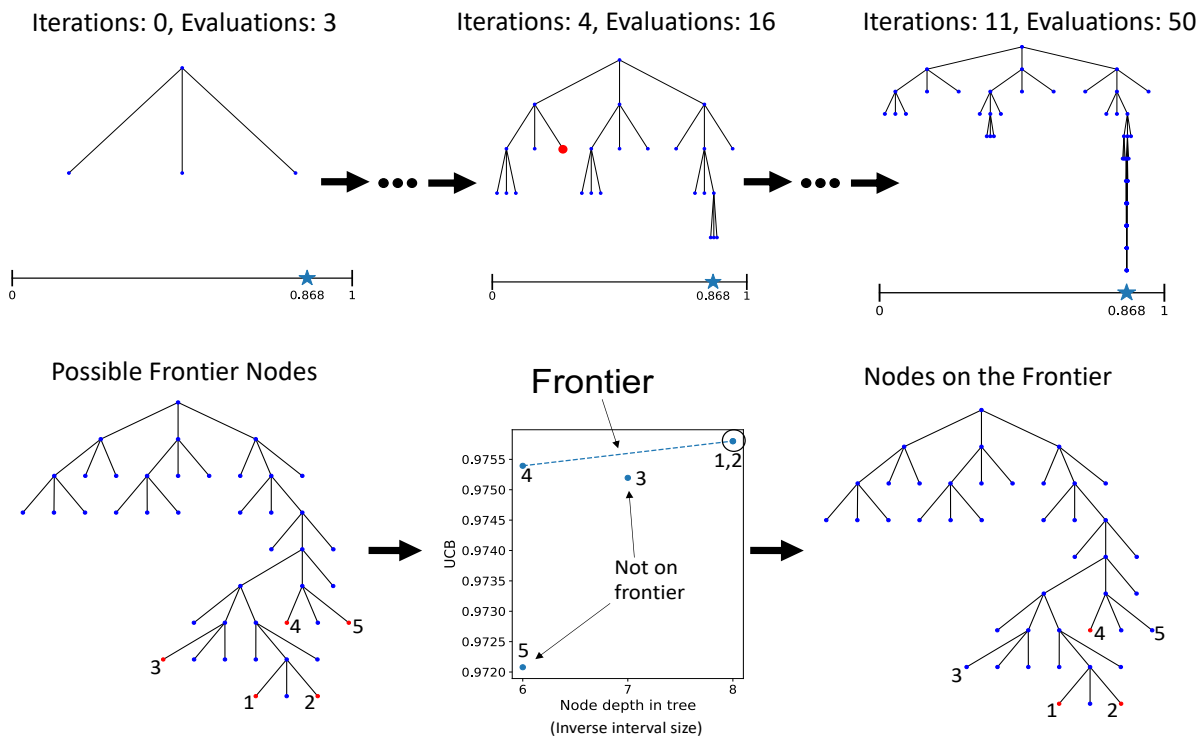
Iterations: 0, Evaluations: 3

0 0.868 1

Iterations: 4, Evaluations: 16

0 0.868 1

Iterations: 11, Evaluations: 50

0 0.868 1

Possible Frontier Nodes

4 5 3 1 2

Frontier

| UCB |
|---|
| 0.9755 |
| 0.9750 |
| 0.9745 |
| 0.9740 |
| 0.9735 |
| 0.9730 |
| 0.9725 |
| 0.9720 |

4 3 1,2 5

Not on frontier

6 7 8
Node depth in tree
(Inverse interval size)

Nodes on the Frontier

4 5 3 1 2